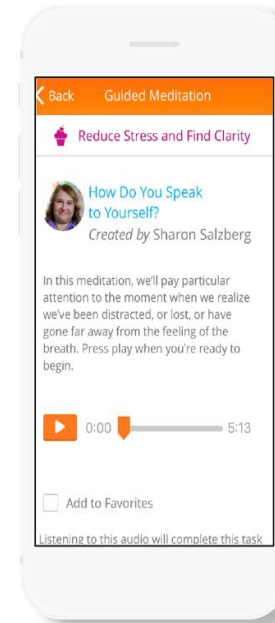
Back Guided Meditation

Reduce Stress and Find Clarity

How Do You Speak to Yourself?
*Created by* Sharon Salzberg

In this meditation, we'll pay particular attention to the moment when we realize we've been distracted, or lost, or have gone far away from the feeling of the breath. Press play when you're ready to begin.

0:00 5:13

Add to Favorites

Listening to this audio will complete this task